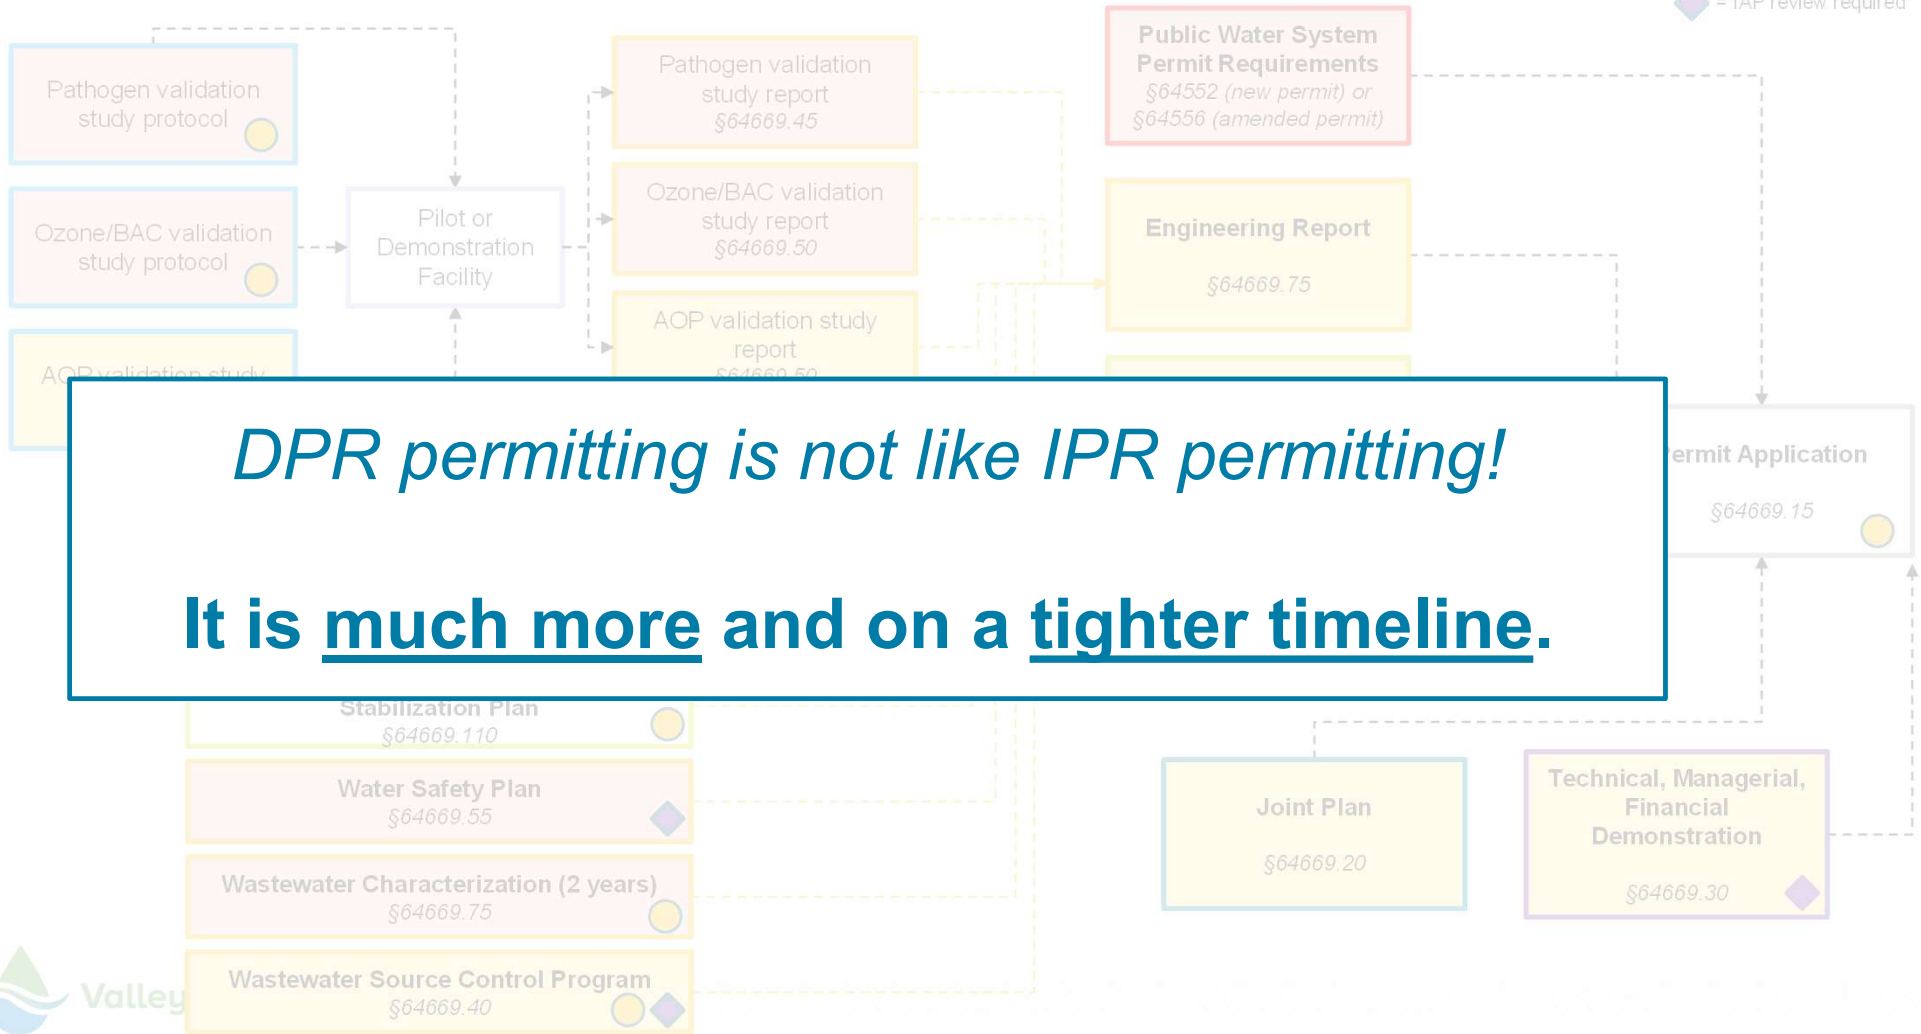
= IAP review required

Pathogen validation study protocol

Ozone/BAC validation study protocol

AOP validation study

Pilot or Demonstration Facility

Pathogen validation study report §64669.45

Ozone/BAC validation study report §64669.50

AOP validation study report §64669.50

Public Water System Permit Requirements §64552 (new permit) or §64556 (amended permit)

Engineering Report §64669.75

ermit Application §64669.15

DPR permitting is not like IPR permitting!

It is much more and on a tighter timeline.

Stabilization Plan §64669.110

Water Safety Plan §64669.55

Wastewater Characterization (2 years) §64669.75

Wastewater Source Control Program §64669.40

Joint Plan §64669.20

Technical, Managerial, Financial Demonstration §64669.30

Valley